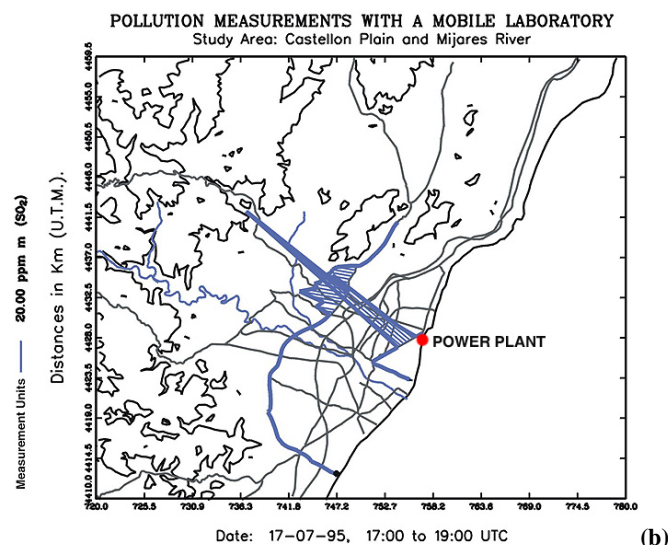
POLLUTION MEASUREMENTS WITH A MOBILE LABORATORY
Study Area: Castellon Plain and Mijares River

Measurement Units — 20.00 ppm m ($SO_2$)

Distances in Km (U.T.M.)

4459.5
4455.0
4450.5
4446.0
4441.5
4437.0
4432.5
4428.0
4423.5
4419.0
4414.5
4410.0

720.0 725.5 730.9 736.3 741.8 747.2 752.7 758.2 763.6 769.0 774.5 780.0

POWER PLANT

Date: 17-07-95, 17:00 to 19:00 UTC

(b)